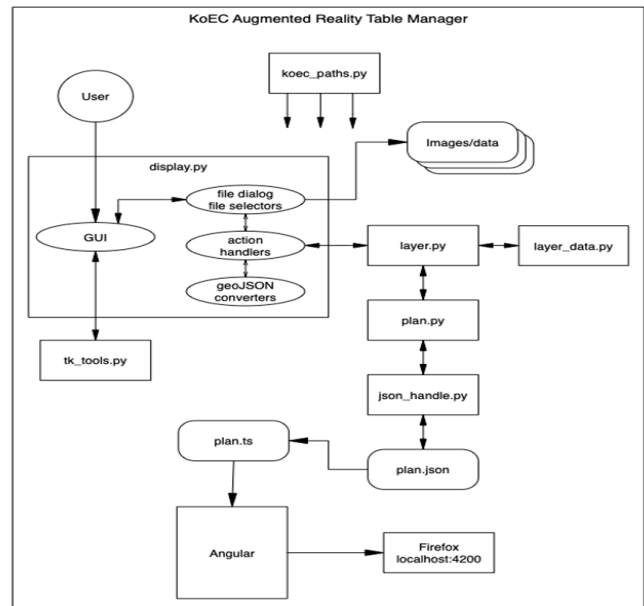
KoEC Augmented Reality Table Manager

User

koec_paths.py

Images/data

display.py

file dialog
file selectors

GUI

action
handlers

geoJSON
converters

layer.py

layer_data.py

tk_tools.py

plan.py

json_handle.py

plan.ts

plan.json

Angular

Firefox
localhost:4200